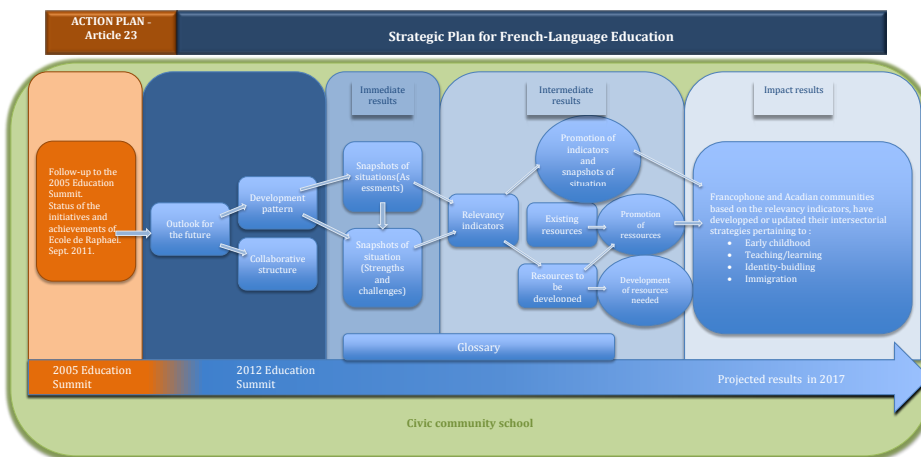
ACTION PLAN - Article 23

Strategic Plan for French-Language Education

Follow-up to the 2005 Education Summit. Status of the initiatives and achievements of Ecole de Raphael. Sept. 2011.

Outlook for the future

Development pattern

Collaborative structure

Immediate results

Snapshots of situations(Assessments)

Snapshots of situation (Strengths and challenges)

Intermediate results

Relevancy indicators

Promotion of indicators and snapshots of situation

Existing resources

Promotion of ressources

Resources to be developped

Development of resources needed

Impact results

Francophone and Acadian communities based on the relevancy indicators, have developped or updated their intersectorial strategies pertaining to :
- Early childhood
- Teaching/learning
- Identity-buidling
- Immigration

Glossary

2005 Education Summit

2012 Education Summit

Projected results in 2017

Civic community school